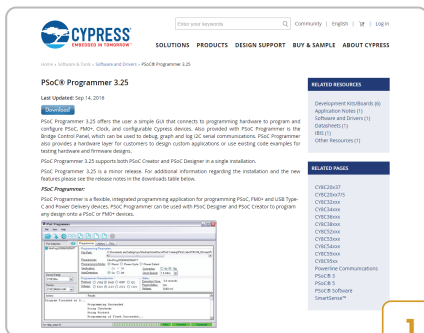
CYPRESS
EMBEDDED IN TOMORROW

Enter your keywords | Community | English | Log in

SOLUTIONS PRODUCTS DESIGN SUPPORT BUY & SAMPLE ABOUT CYPRESS

Home › Software & Tools › Software and Drivers › PSoC® Programmer 3.25

PSoC® Programmer 3.25

Last Updated: Sep 14, 2016

Download

PSoC Programmer 3.25 offers the user a simple GUI that connects to programming hardware to program and configure PSoC, FM0+, Clock, and configurable Cypress devices. Also provided with PSoC Programmer is the Bridge Control Panel, which can be used to debug, graph and log I2C serial communications. PSoC Programmer also provides a hardware layer for customers to design custom applications or use existing code examples for testing hardware and firmware designs.

PSoC Programmer 3.25 supports both PSoC Creator and PSoC Designer in a single installation.

PSoC Programmer 3.25 is a minor release. For additional information regarding the installation and the new features please see the release notes in the downloads table below.

PSoC Programmer:

PSoC Programmer is a flexible, integrated programming application for programming PSoC, FM0+ and USB Type-C and Power Delivery devices. PSoC Programmer can be used with PSoC Designer and PSoC Creator to program any design onto a PSoC or FM0+ devices.

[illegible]

RELATED RESOURCES

Development Kits/Boards (6)
Application Notes (1)
Software and Drivers (1)
Datasheets (1)
IBIS (1)
Other Resources (1)

RELATED PAGES

CY8C20x37
CY8C20xx7/S
CY8C32xxx
CY8C34xxx
CY8C36xxx
CY8C38xxx
CY8C4xxx
CY8C52xxx
CY8C53xxx
CY8C54xxx
CY8C55xxx
CY8C58xxx
Powerline Communication
PSoC® 3
PSoC® 5
PSoC® Software
SmartSense™

1